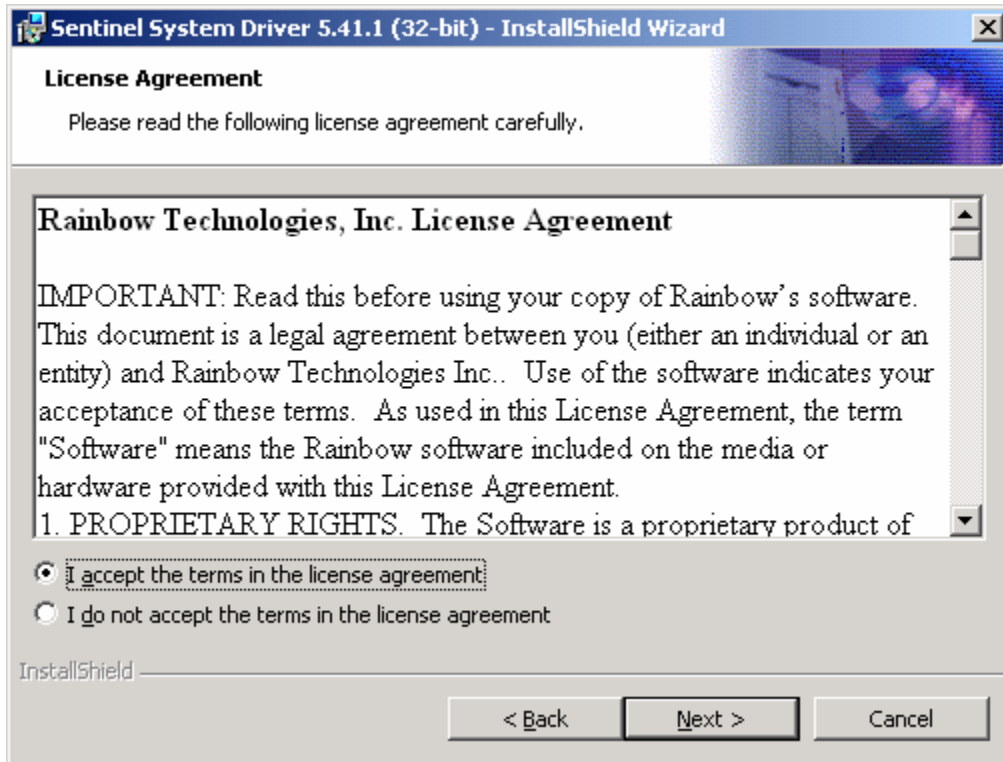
Sentinel System Driver 5.41.1 (32-bit) - InstallShield Wizard

License Agreement

Please read the following license agreement carefully.

Rainbow Technologies, Inc. License Agreement

IMPORTANT: Read this before using your copy of Rainbow's software. This document is a legal agreement between you (either an individual or an entity) and Rainbow Technologies Inc.. Use of the software indicates your acceptance of these terms. As used in this License Agreement, the term "Software" means the Rainbow software included on the media or hardware provided with this License Agreement.

1. PROPRIETARY RIGHTS. The Software is a proprietary product of

I accept the terms in the license agreement

I do not accept the terms in the license agreement

InstallShield

< Back

Next >

Cancel